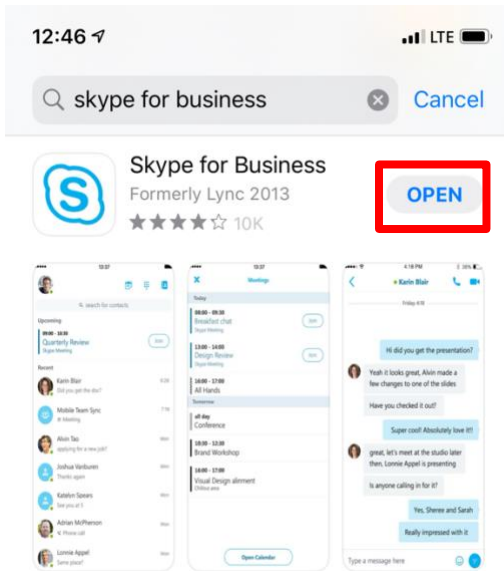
12:46

LTE

skype for business

Cancel

Skype for Business

Formerly Lync 2013

10K

OPEN

12:37

Search for contacts

Upcoming

09:00 - 10:30

Quarterly Review

Skype Meeting

Recent

Karin Blair

Did you get the doc?

Mobile Team Sync

Alvin Tao

Joshua Vanburen

Katelyn Spears

Adrian McPherson

Lonnie Appel

Meetings

Today

08:00 - 09:30

Breakfast chat

13:00 - 14:00

Design Review

16:00 - 17:00

All Hands

Tomorrow

all day

Conference

10:30 - 12:30

Brand Workshop

16:00 - 17:00

Visual Design aliment

Open Calendar

4:18 PM

Karin Blair

Friday 4/18

Hi did you get the presentation?

Yeah it looks great, Alvin made a few changes to one of the slides

Have you checked it out?

Super cool! Absolutely love it!!

great, let's meet at the studio later then. Lonnie Appel is presenting

Is anyone calling in for it?

Yes, Sheree and Sarah

Really impressed with it

Type a message here